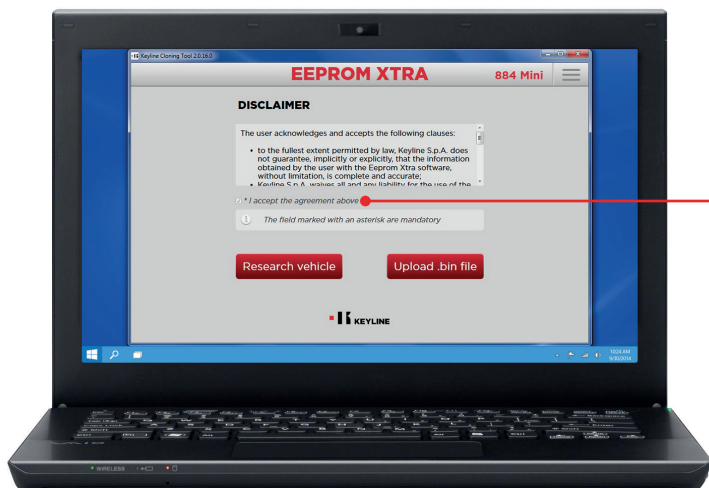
Keyline Cloning Tool 2.0.16.0

EEPROM XTRA

884 Mini

DISCLAIMER

The user acknowledges and accepts the following clauses:

• to the fullest extent permitted by law, Keyline S.p.A. does not guarantee, implicitly or explicitly, that the information obtained by the user with the Eeprom Xtra software, without limitation, is complete and accurate;

• Keyline S.p.A. waives all and any liability for the use of the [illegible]

* I accept the agreement above

The field marked with an asterisk are mandatory

Research vehicle

Upload .bin file

KEYLINE

10:24 AM
9/30/2014

WIRELESS